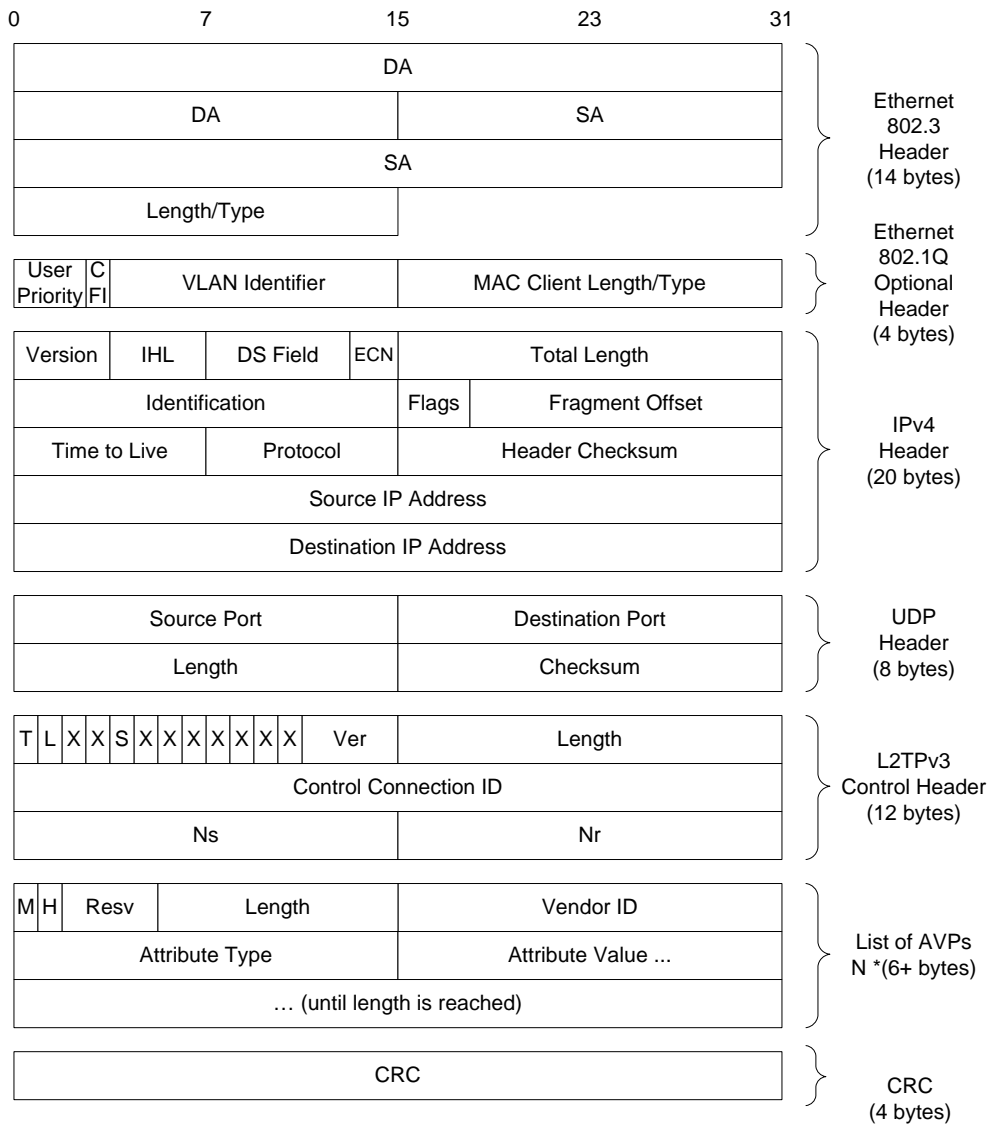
0 7 15 23 31

| DA | |
|---|---|
| DA | SA |
| SA | |
| Length/Type | |

Ethernet 802.3 Header (14 bytes)

| User Priority | CFI | VLAN Identifier | MAC Client Length/Type |
|---|---|---|---|

Ethernet 802.1Q Optional Header (4 bytes)

| Version | IHL | DS Field | ECN | Total Length |
|---|---|---|---|---|
| Identification | | | Flags | Fragment Offset |
| Time to Live | Protocol | | Header Checksum | |
| Source IP Address | | | | |
| Destination IP Address | | | | |

IPv4 Header (20 bytes)

| Source Port | Destination Port |
|---|---|
| Length | Checksum |

UDP Header (8 bytes)

| T | L | X | X | S | X | X | X | X | X | X | X | Ver | Length |
|---|---|---|---|---|---|---|---|---|---|---|---|---|---|
| Control Connection ID | | | | | | | | | | | | | |
| Ns | | | | | | | | | | | | | Nr |

L2TPv3 Control Header (12 bytes)

| M | H | Resv | Length | Vendor ID |
|---|---|---|---|---|
| Attribute Type | | | | Attribute Value ... |
| … (until length is reached) | | | | |

List of AVPs N *(6+ bytes)

| CRC |
|---|

CRC (4 bytes)